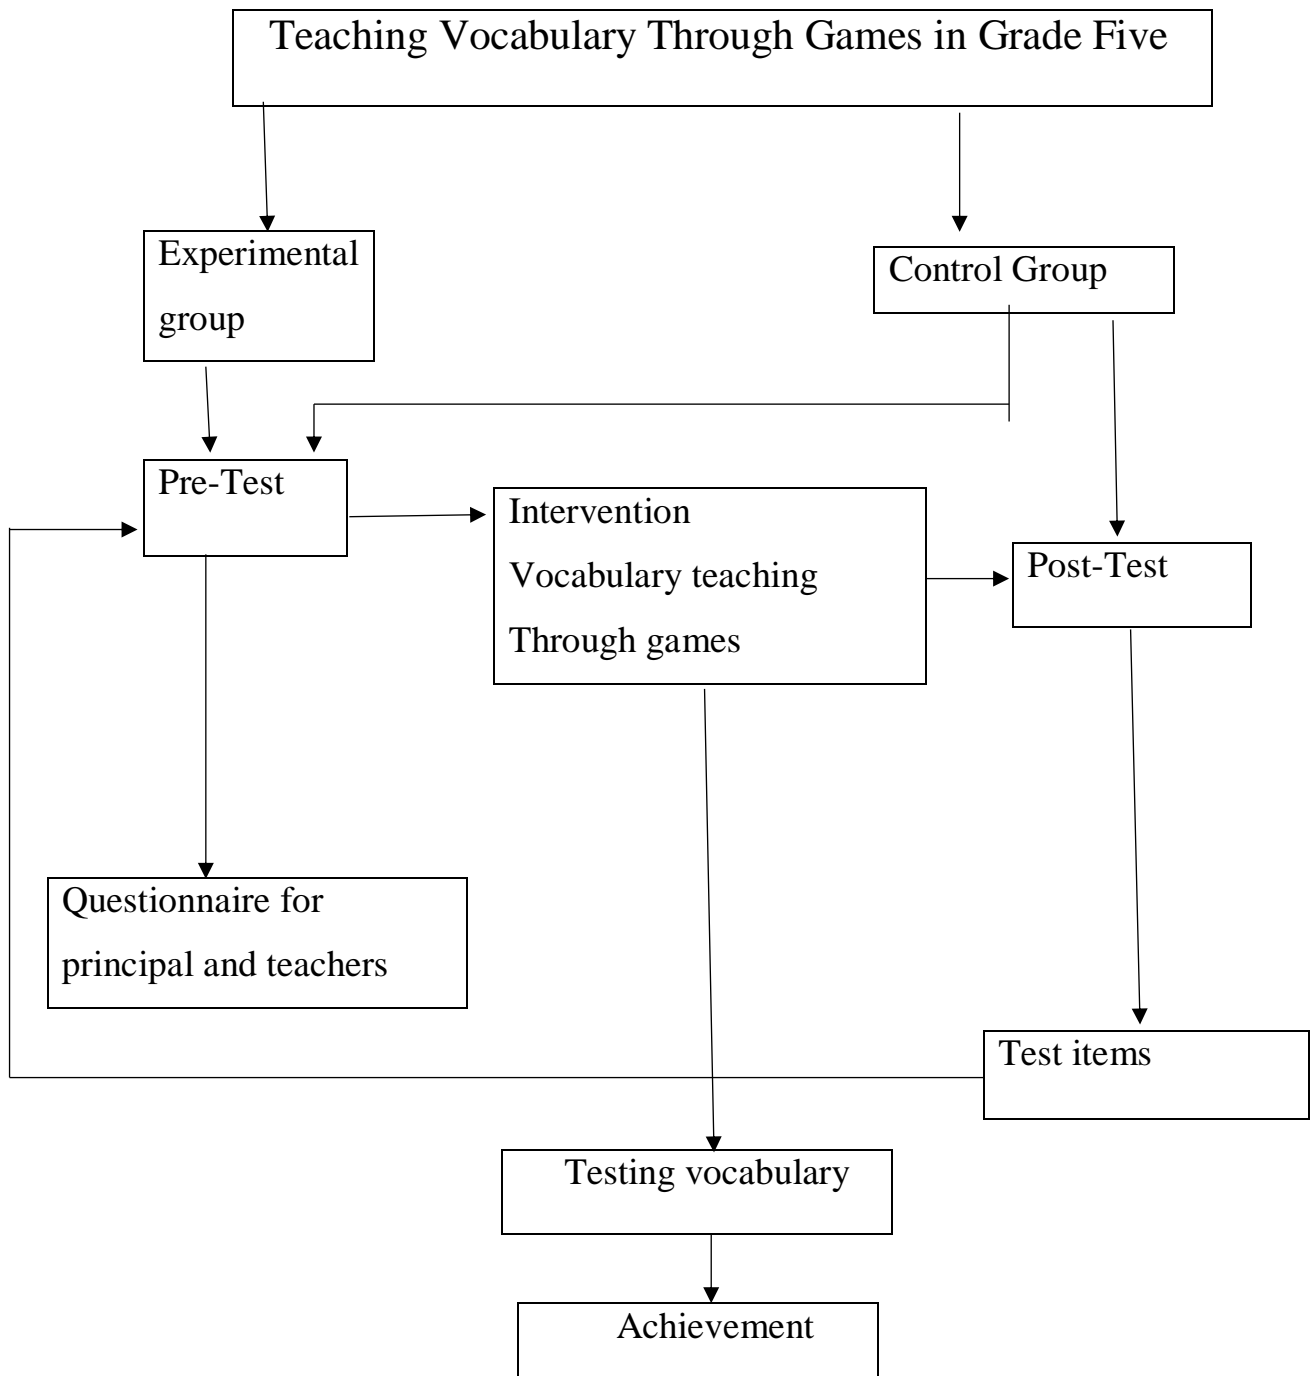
Teaching Vocabulary Through Games in Grade Five

Experimental group

Control Group

Pre-Test

Intervention
Vocabulary teaching
Through games

Post-Test

Questionnaire for principal and teachers

Test items

Testing vocabulary

Achievement